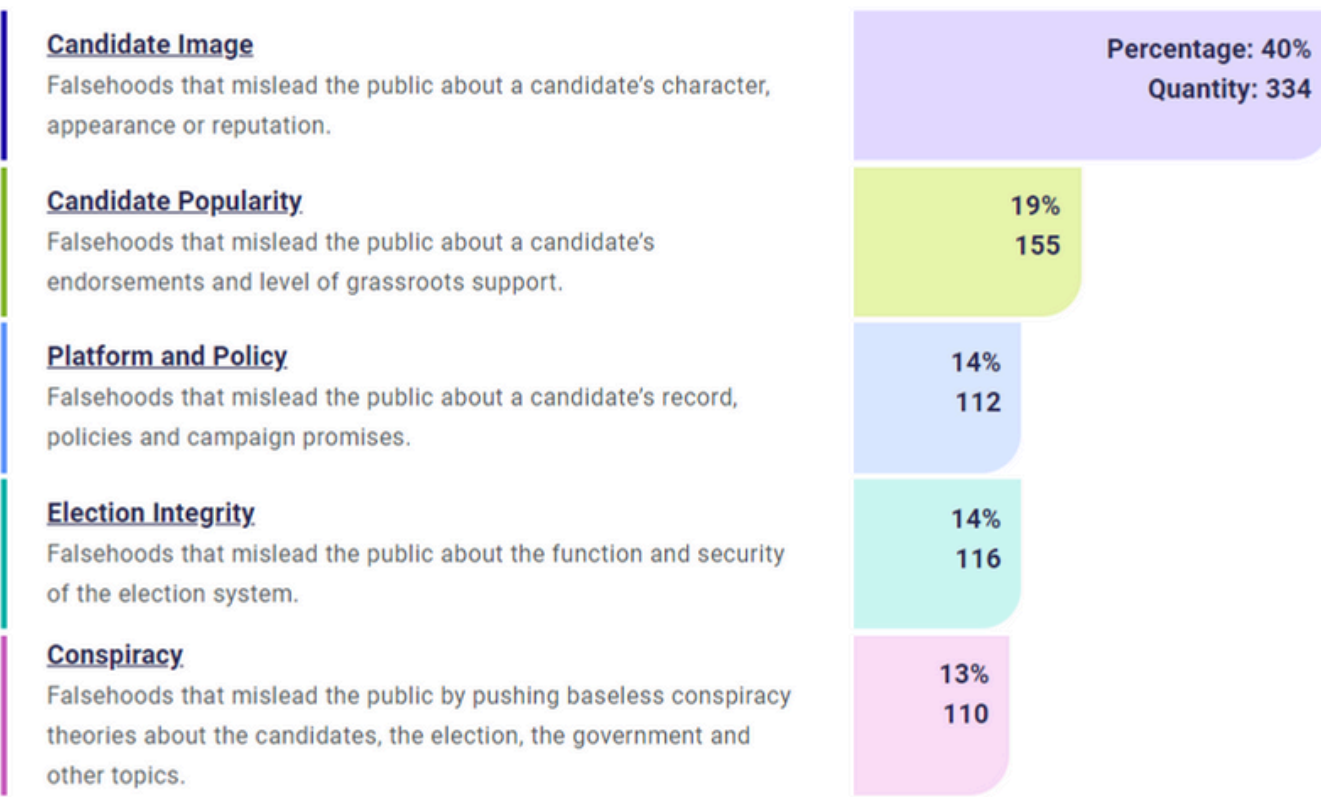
Candidate Image
Falsehoods that mislead the public about a candidate’s character, appearance or reputation.

Percentage: 40%
Quantity: 334

Candidate Popularity
Falsehoods that mislead the public about a candidate’s endorsements and level of grassroots support.

19%
155

Platform and Policy
Falsehoods that mislead the public about a candidate’s record, policies and campaign promises.

14%
112

Election Integrity
Falsehoods that mislead the public about the function and security of the election system.

14%
116

Conspiracy
Falsehoods that mislead the public by pushing baseless conspiracy theories about the candidates, the election, the government and other topics.

13%
110